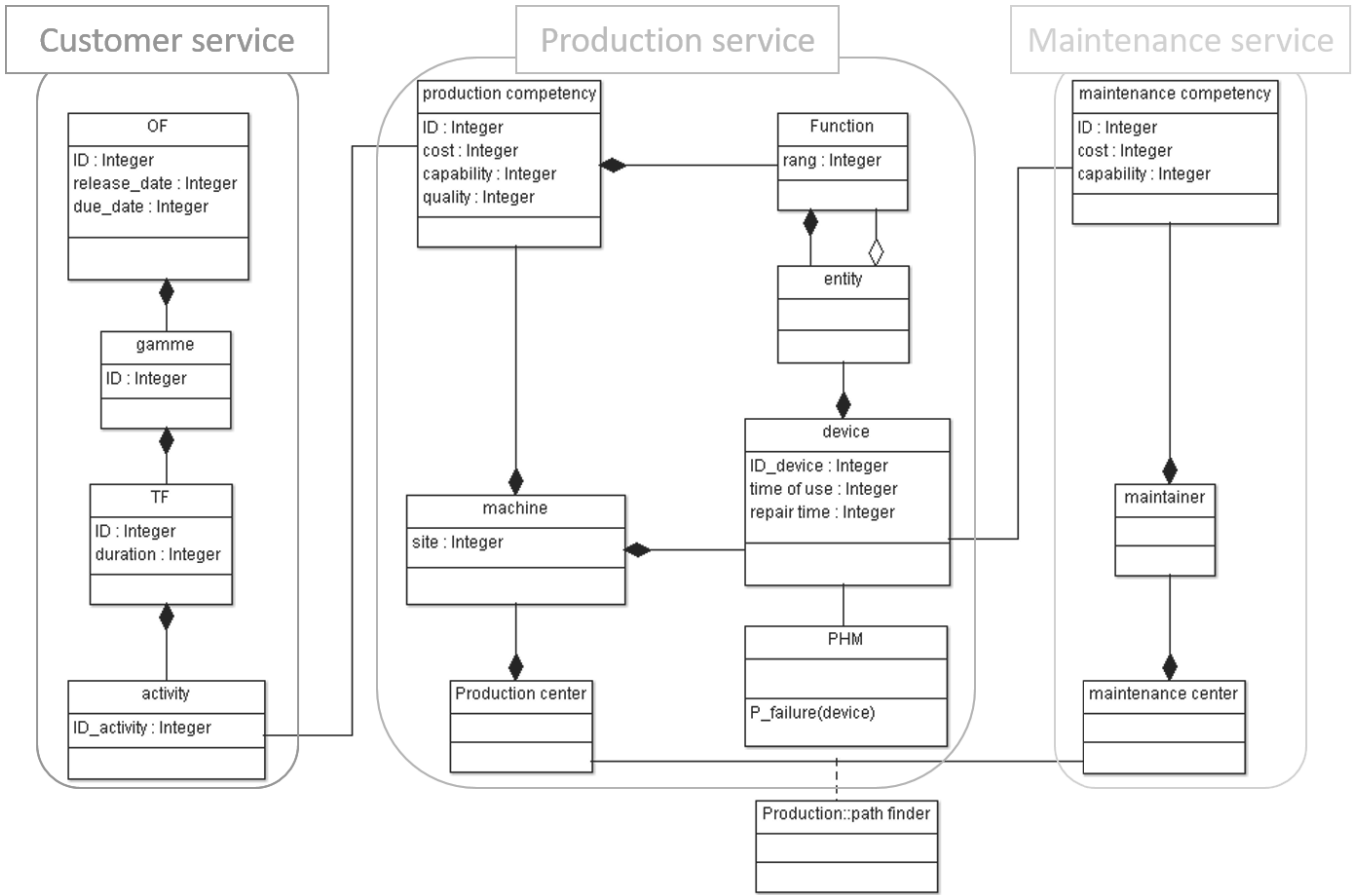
Customer service

OF
ID : Integer
release_date : Integer
due_date : Integer

gamme
ID : Integer

TF
ID : Integer
duration : Integer

activity
ID_activity : Integer

Production service

production competency
ID : Integer
cost : Integer
capability : Integer
quality : Integer

Function
rang : Integer

entity

device
ID_device : Integer
time of use : Integer
repair time : Integer

machine
site : Integer

PHM
P_failure(device)

Production center

Maintenance service

maintenance competency
ID : Integer
cost : Integer
capability : Integer

maintainer

maintenance center

Production::path finder